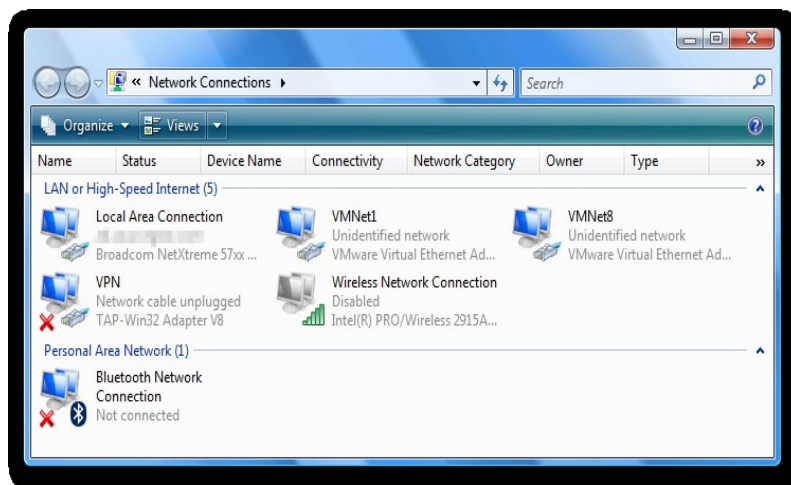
« Network Connections ▸

Search

Organize ▾ Views ▾

| Name | Status | Device Name | Connectivity | Network Category | Owner | Type | » |
|---|---|---|---|---|---|---|---|

LAN or High-Speed Internet (5)

Local Area Connection
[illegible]
Broadcom NetXtreme 57xx ...

VMNet1
Unidentified network
VMware Virtual Ethernet Ad...

VMNet8
Unidentified network
VMware Virtual Ethernet Ad...

VPN
Network cable unplugged
TAP-Win32 Adapter V8

Wireless Network Connection
Disabled
Intel(R) PRO/Wireless 2915A...

Personal Area Network (1)

Bluetooth Network Connection
Not connected